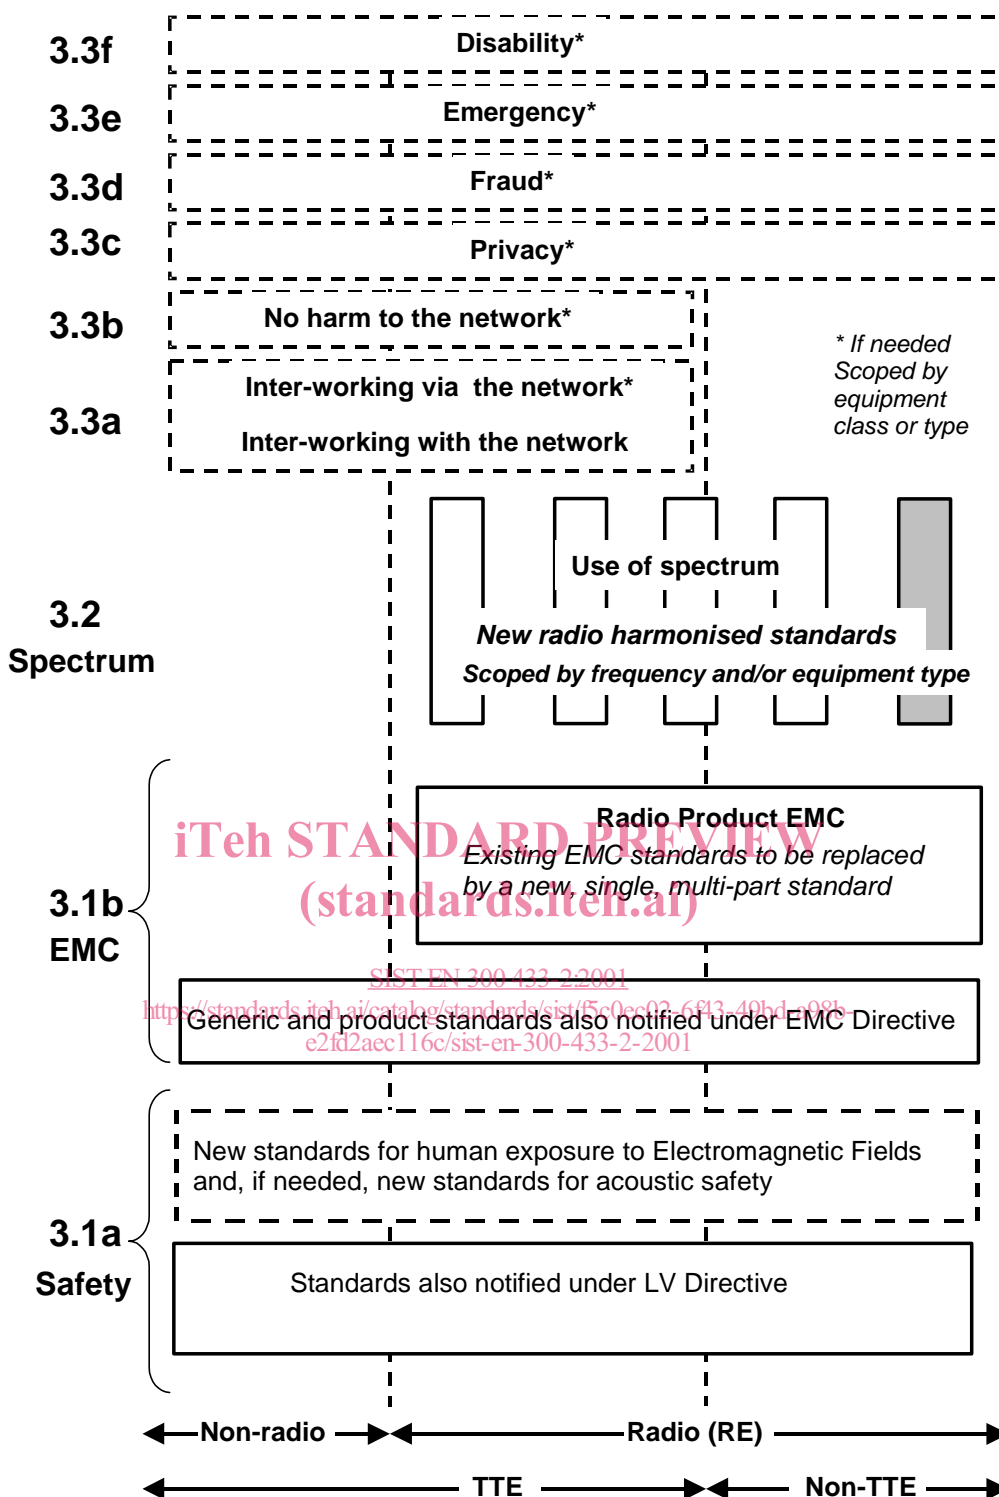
3.3f
Disability*

3.3e
Emergency*

3.3d
Fraud*

3.3c
Privacy*

3.3b
No harm to the network*

3.3a
Inter-working via the network*
Inter-working with the network

* If needed Scoped by equipment class or type

3.2
Spectrum

Use of spectrum
New radio harmonised standards
Scoped by frequency and/or equipment type

3.1b
EMC

Radio Product EMC
Existing EMC standards to be replaced by a new, single, multi-part standard

iTeh STANDARD PREVIEW
(standards.iteh.ai)
SIST EN 300 433-2:2001
https://standards.iteh.ai/catalog/standards/sist/f5c0ec02-6f43-49bd-a98b-e2fd2aec116c/sist-en-300-433-2-2001

Generic and product standards also notified under EMC Directive

3.1a
Safety

New standards for human exposure to Electromagnetic Fields and, if needed, new standards for acoustic safety

Standards also notified under LV Directive

Non-radio
Radio (RE)
TTE
Non-TTE